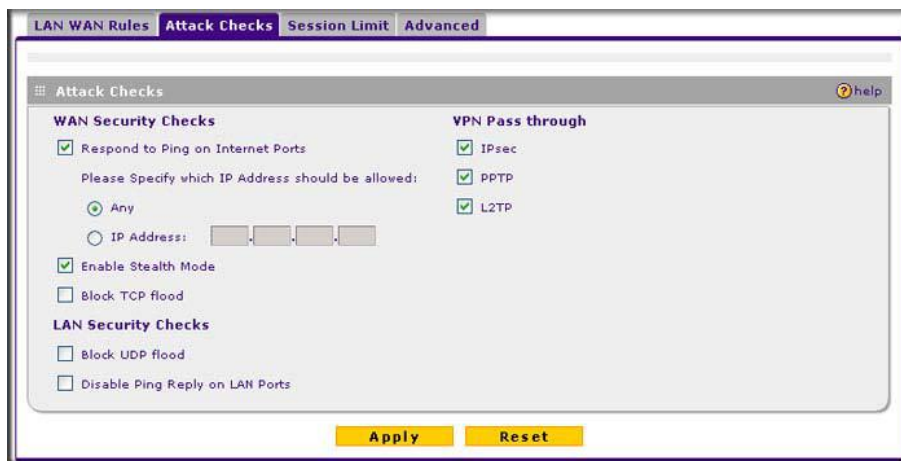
LAN WAN Rules | Attack Checks | Session Limit | Advanced

Attack Checks

help

WAN Security Checks

Respond to Ping on Internet Ports

Please Specify which IP Address should be allowed:

Any

IP Address:

Enable Stealth Mode

Block TCP flood

LAN Security Checks

Block UDP flood

Disable Ping Reply on LAN Ports

VPN Pass through

IPsec

PPTP

L2TP

Apply

Reset